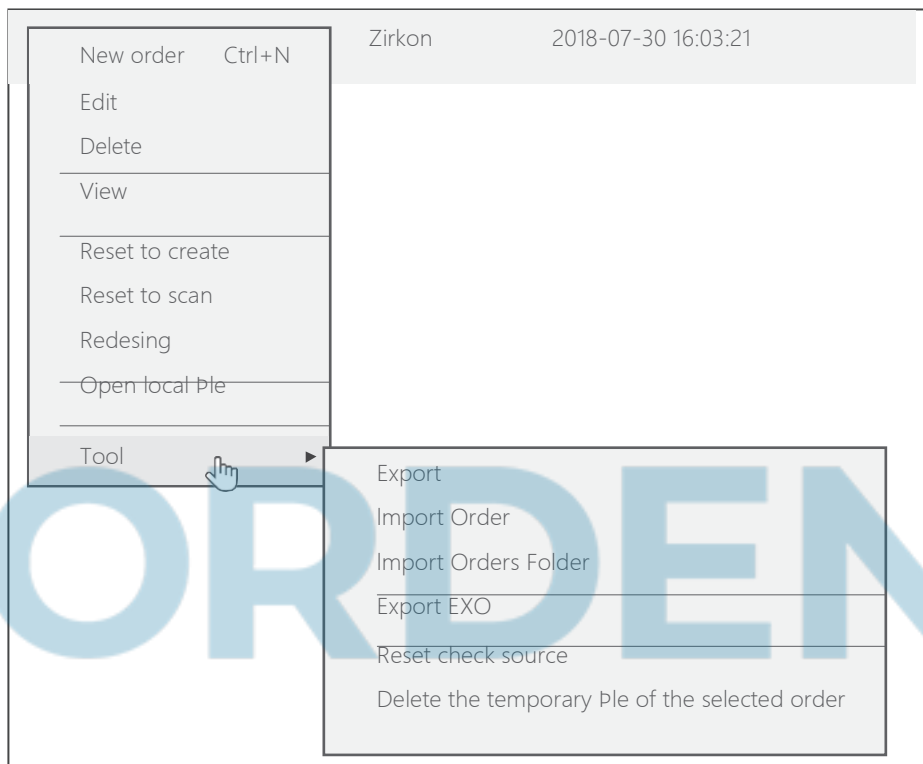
New order Ctrl+N
Edit
Delete
View
Reset to create
Reset to scan
Redesing
Open local Þle
Tool ►

Zirkon 2018-07-30 16:03:21

Export
Import Order
Import Orders Folder
Export EXO
Reset check source
Delete the temporary Þle of the selected order

ORDEN